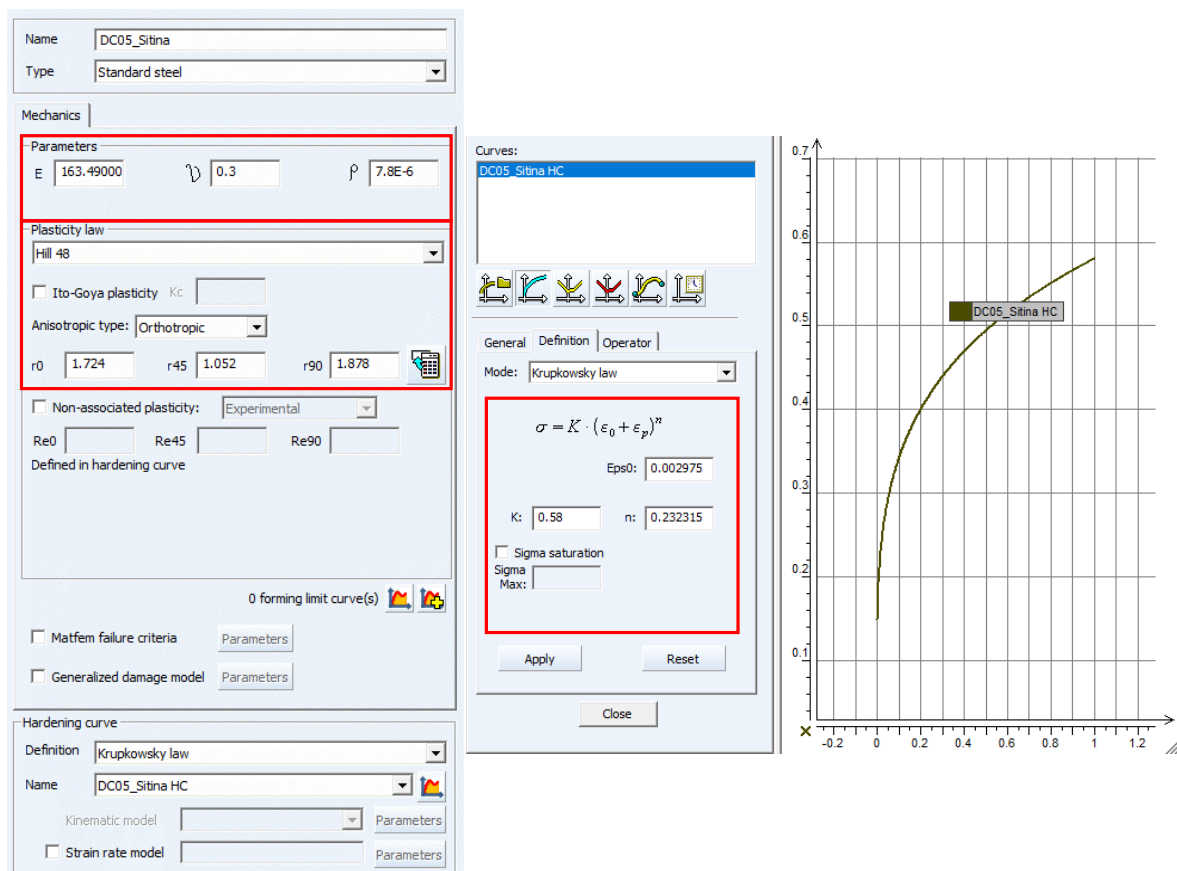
Name DC05_Sitina
Type Standard steel

Mechanics

Parameters
E 163.49000 $\nu$ 0.3 $\rho$ 7.8E-6

Plasticity law
Hill 48

Ito-Goya plasticity Kc

Anisotropic type: Orthotropic

r0 1.724 r45 1.052 r90 1.878

Non-associated plasticity: Experimental

Re0 Re45 Re90

Defined in hardening curve

0 forming limit curve(s)

Matfem failure criteria Parameters

Generalized damage model Parameters

Hardening curve

Definition Krupkowsky law

Name DC05_Sitina HC

Kinematic model Parameters

Strain rate model Parameters

Curves:
DC05_Sitina HC

General Definition Operator

Mode: Krupkowsky law

$\sigma = K \cdot (\varepsilon_0 + \varepsilon_p)^n$

Eps0: 0.002975

K: 0.58 n: 0.232315

Sigma saturation

Sigma Max:

Apply Reset

Close

0.7
0.6
0.5
0.4
0.3
0.2
0.1

DC05_Sitina HC

-0.2 0 0.2 0.4 0.6 0.8 1 1.2